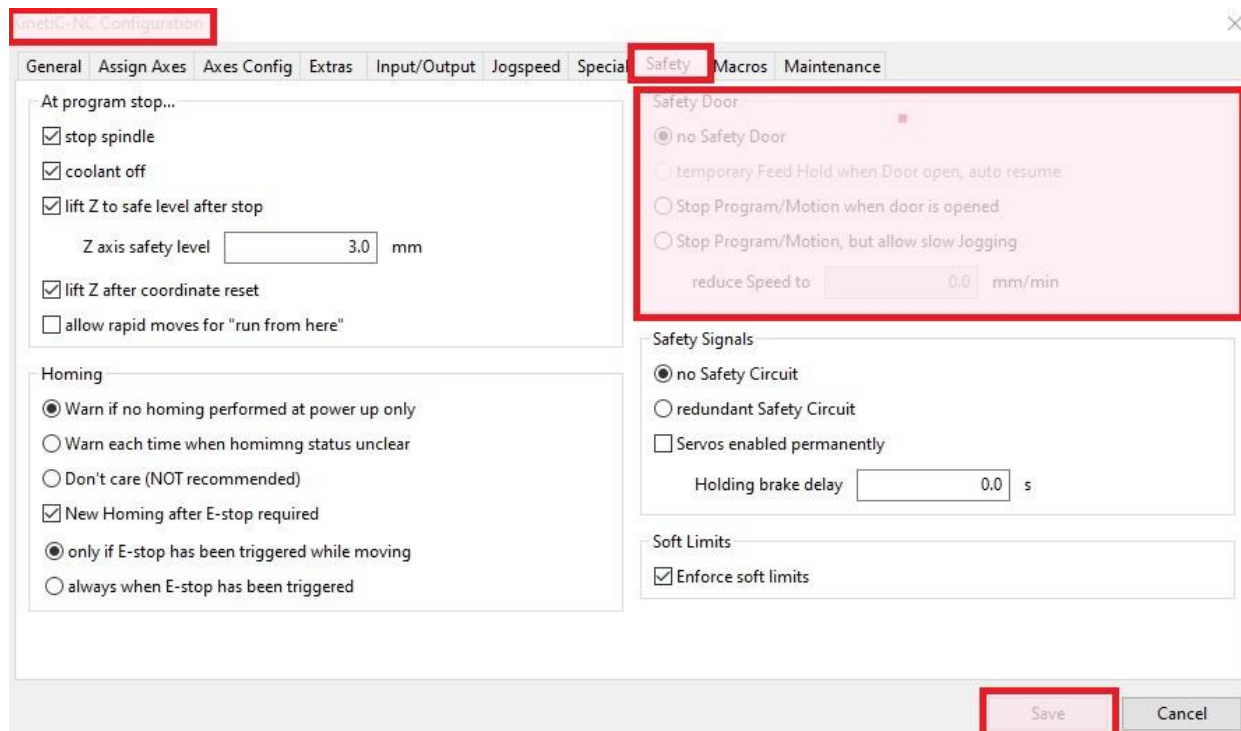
KinetiC-NC Configuration

General | Assign Axes | Axes Config | Extras | Input/Output | Jogspeed | Special | Safety | Macros | Maintenance

At program stop...

☑ stop spindle

☑ coolant off

☑ lift Z to safe level after stop

Z axis safety level 3.0 mm

☑ lift Z after coordinate reset

☐ allow rapid moves for "run from here"

Homing

◉ Warn if no homing performed at power up only

○ Warn each time when homimng status unclear

○ Don't care (NOT recommended)

☑ New Homing after E-stop required

◉ only if E-stop has been triggered while moving

○ always when E-stop has been triggered

Safety Door

◉ no Safety Door

○ temporary Feed Hold when Door open, auto resume

○ Stop Program/Motion when door is opened

○ Stop Program/Motion, but allow slow Jogging

reduce Speed to 0.0 mm/min

Safety Signals

◉ no Safety Circuit

○ redundant Safety Circuit

☐ Servos enabled permanently

Holding brake delay 0.0 s

Soft Limits

☑ Enforce soft limits

Save

Cancel